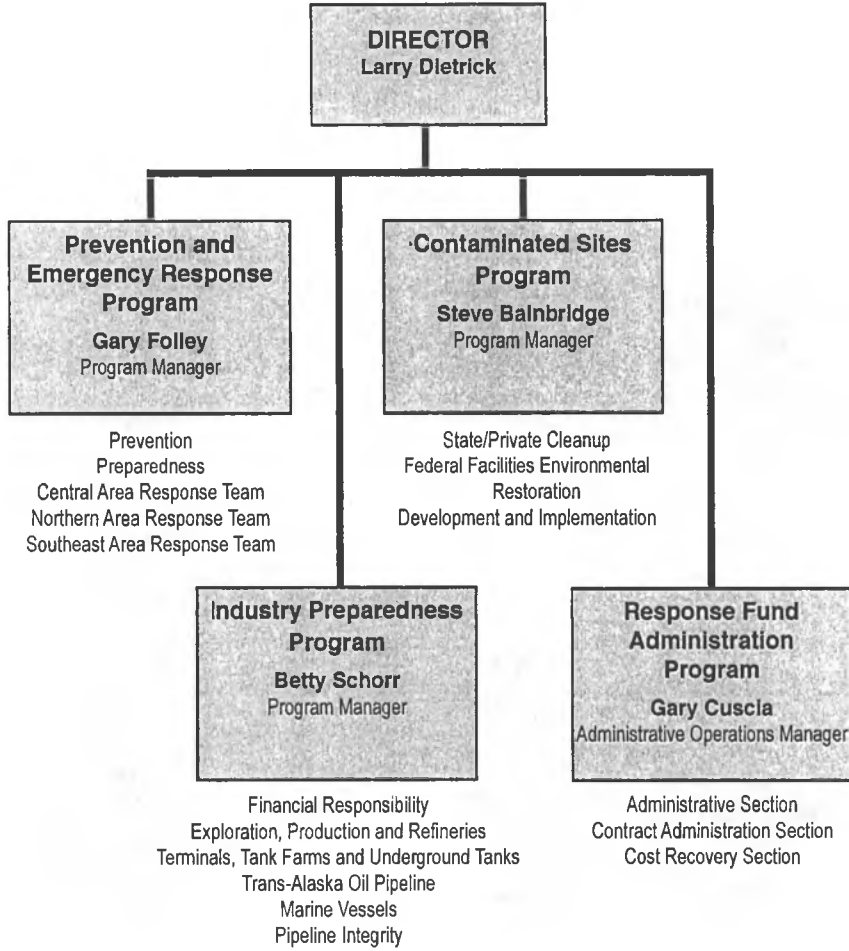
DIRECTOR
Larry Dietrick

Prevention and Emergency Response Program
Gary Folley
Program Manager

Prevention
Preparedness
Central Area Response Team
Northern Area Response Team
Southeast Area Response Team

Contaminated Sites Program
Steve Bainbridge
Program Manager

State/Private Cleanup
Federal Facilities Environmental Restoration
Development and Implementation

Industry Preparedness Program
Betty Schorr
Program Manager

Financial Responsibility
Exploration, Production and Refineries
Terminals, Tank Farms and Underground Tanks
Trans-Alaska Oil Pipeline
Marine Vessels
Pipeline Integrity

Response Fund Administration Program
Gary Cuscia
Administrative Operations Manager

Administrative Section
Contract Administration Section
Cost Recovery Section